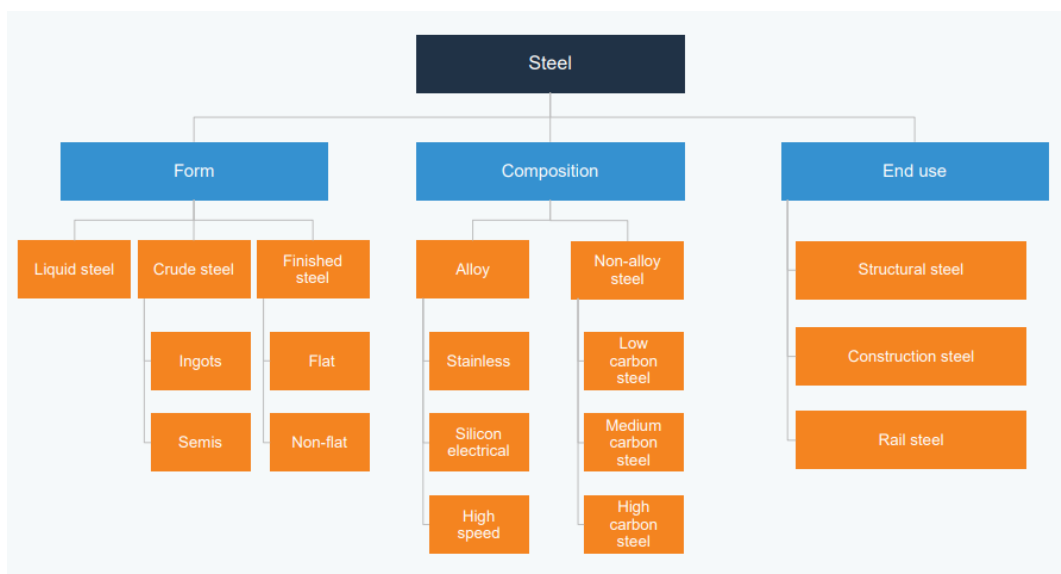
Steel

Form

Liquid steel

Crude steel

Ingots

Semis

Finished steel

Flat

Non-flat

Composition

Alloy

Stainless

Silicon electrical

High speed

Non-alloy steel

Low carbon steel

Medium carbon steel

High carbon steel

End use

Structural steel

Construction steel

Rail steel